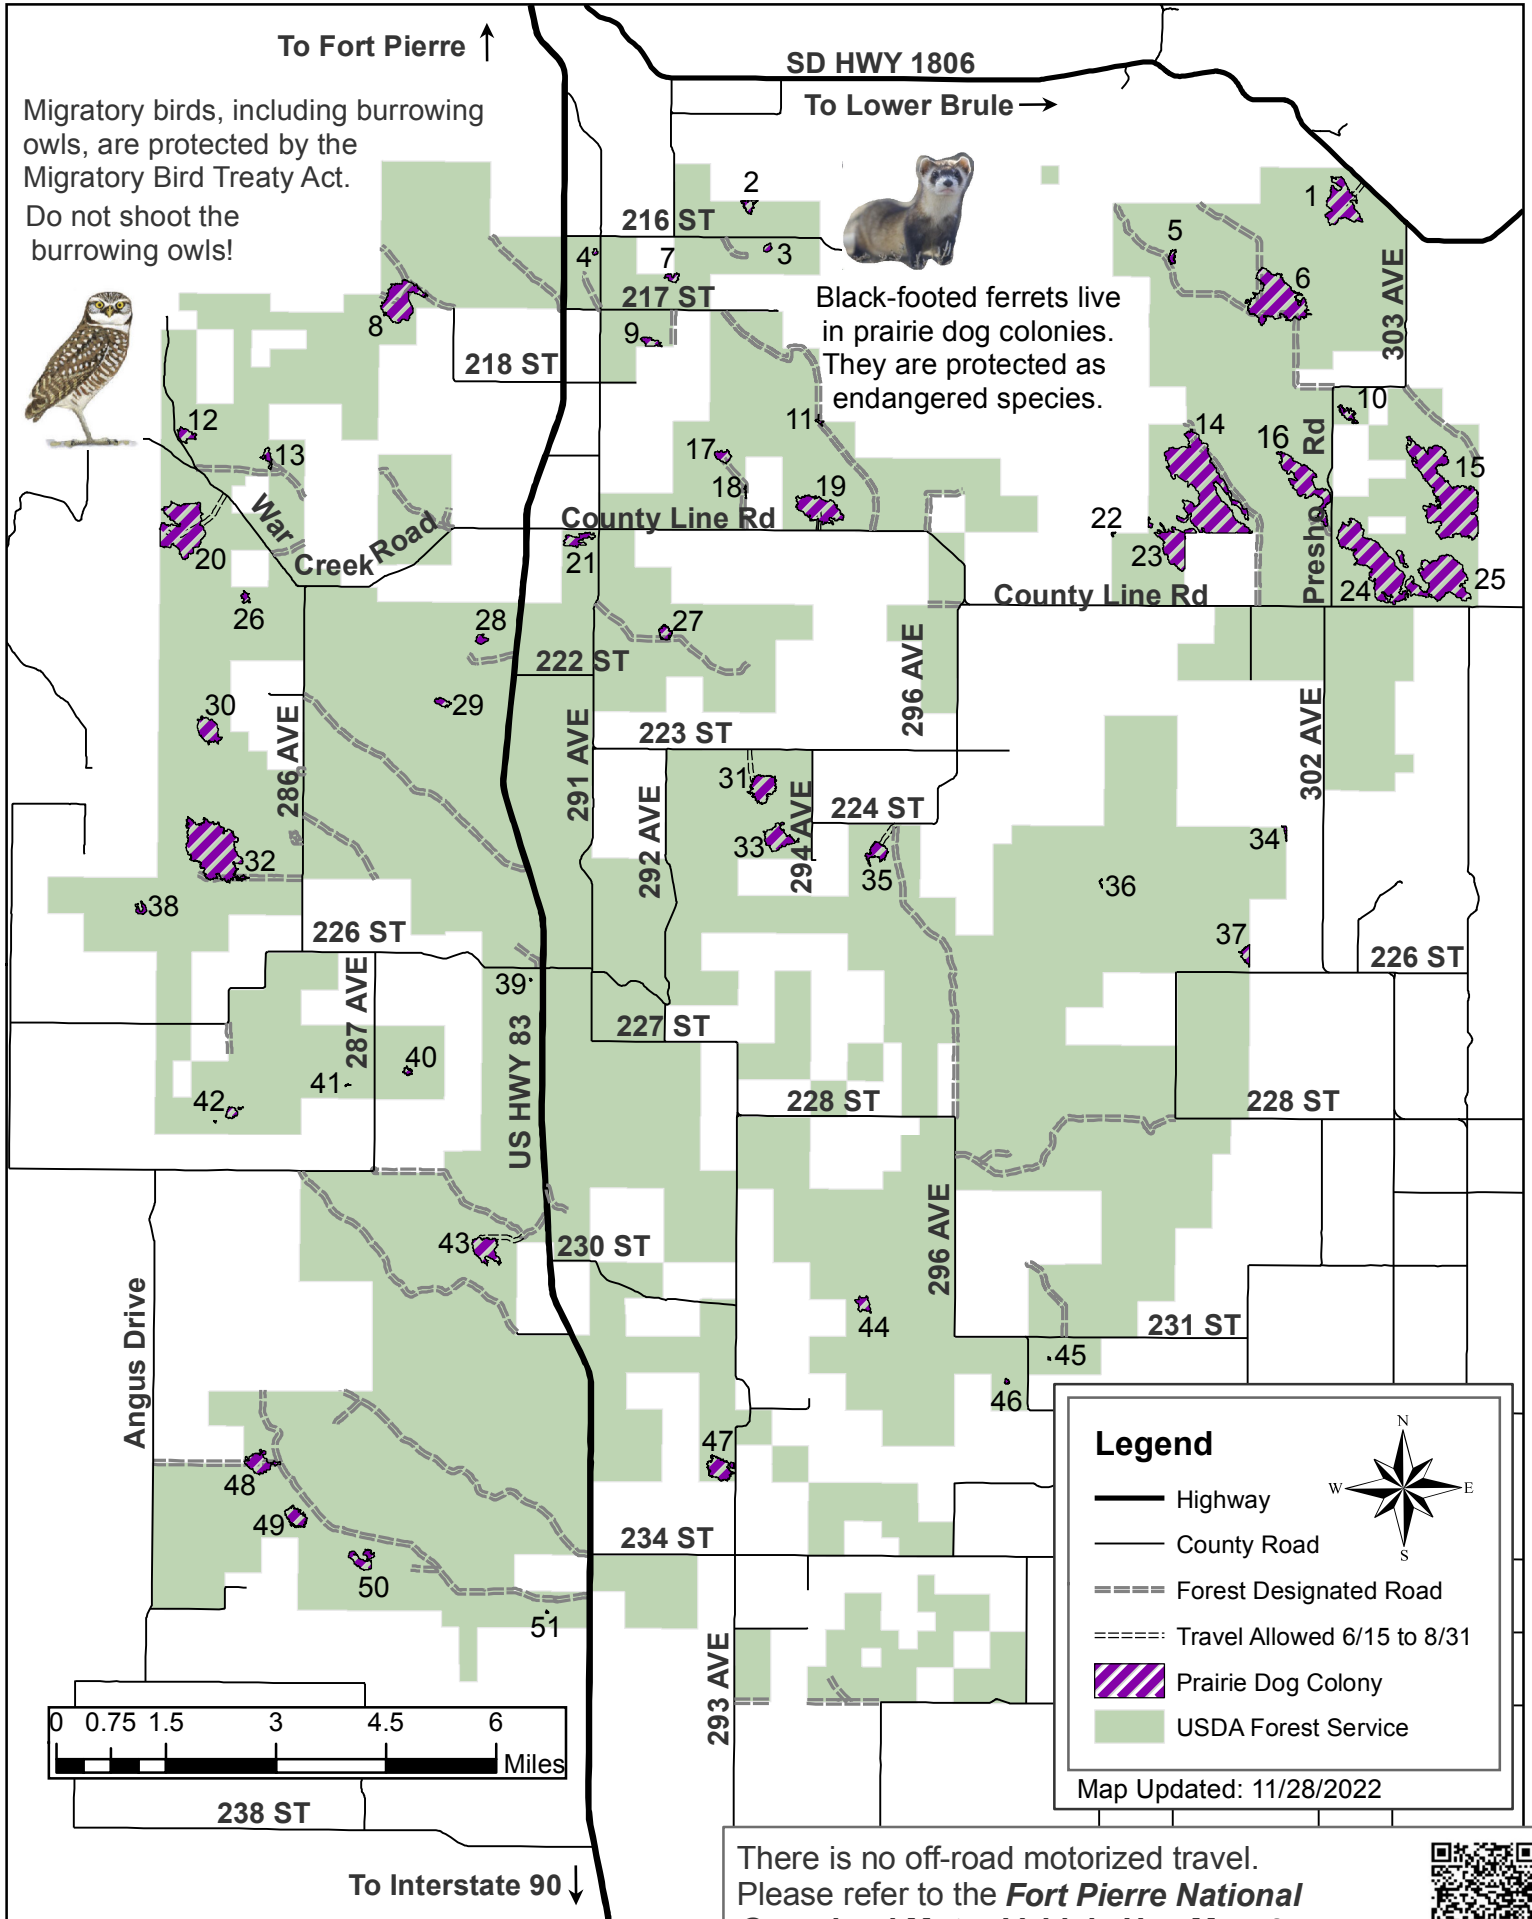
To Fort Pierre ↑

Migratory birds, including burrowing owls, are protected by the Migratory Bird Treaty Act.

Do not shoot the burrowing owls!

SD HWY 1806

To Lower Brule →

Black-footed ferrets live in prairie dog colonies. They are protected as endangered species.

216 ST
217 ST
218 ST
County Line Rd
County Line Rd
War Creek Road
222 ST
223 ST
224 ST
226 ST
226 ST
227 ST
228 ST
228 ST
230 ST
231 ST
234 ST
238 ST
286 AVE
287 AVE
291 AVE
292 AVE
294 AVE
296 AVE
296 AVE
293 AVE
302 AVE
303 AVE
Presho Rd
US HWY 83
Angus Drive

1 2 3 4 5 6 7 8 9 10 11 12 13 14 15 16 17 18 19 20 21 22 23 24 25 26 27 28 29 30 31 32 33 34 35 36 37 38 39 40 41 42 43 44 45 46 47 48 49 50 51

0 0.75 1.5 3 4.5 6 Miles

Legend
N
W E
S
Highway
County Road
Forest Designated Road
Travel Allowed 6/15 to 8/31
Prairie Dog Colony
USDA Forest Service

Map Updated: 11/28/2022

To Interstate 90 ↓

There is no off-road motorized travel.
Please refer to the Fort Pierre National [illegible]